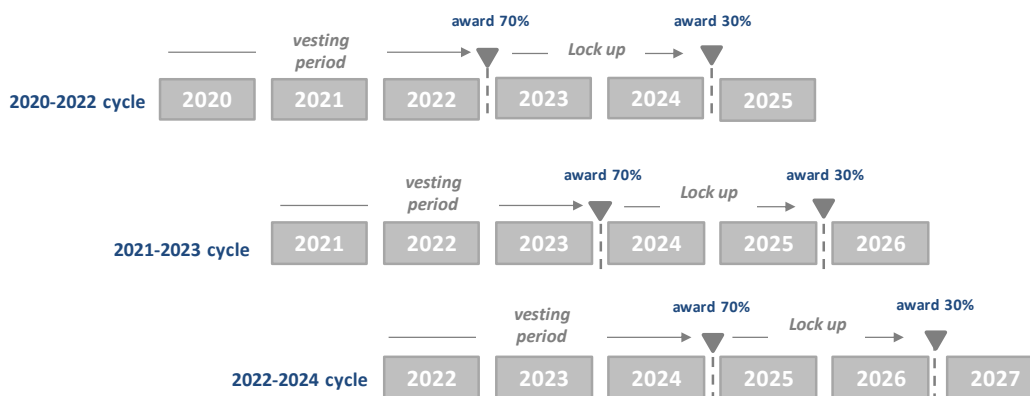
vesting period

award 70%

Lock up

award 30%

2020-2022 cycle

2020

2021

2022

2023

2024

2025

vesting period

award 70%

Lock up

award 30%

2021-2023 cycle

2021

2022

2023

2024

2025

2026

vesting period

award 70%

Lock up

award 30%

2022-2024 cycle

2022

2023

2024

2025

2026

2027